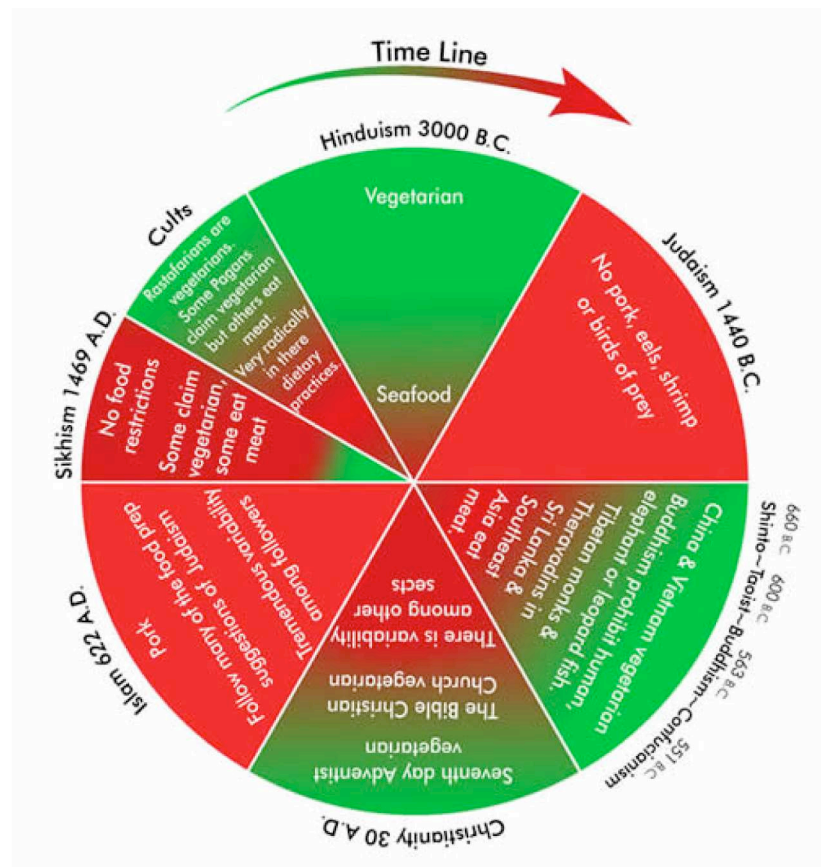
Time Line

Hinduism 3000 B.C.

Vegetarian

Seafood

Judaism 1440 B.C.

No pork, eels, shrimp or birds of prey

660 B.C. 600 B.C. 563 B.C. 551 B.C.

Shinto~Taoist~Buddhism~Confucianism

China & Vietnam vegetarian Buddhism prohibit human, elephant or leopard fish. Tibetan monks & Theravadins in Sri Lanka & Southeast Asia eat meat.

Christianity 30 A.D.

Seventh day Adventist vegetarian

The Bible Christian Church vegetarian

There is variability among other sects

Islam 622 A.D.

Pork

Follow many of the food prep suggestions of Judaism

Tremendous variability among followers

Sikhism 1469 A.D.

No food restrictions

Some claim vegetarian, some eat meat

Cults

Rastafarians are vegetarians. Some Pagans claim vegetarian but others eat meat. Very radically in there dietary practices.